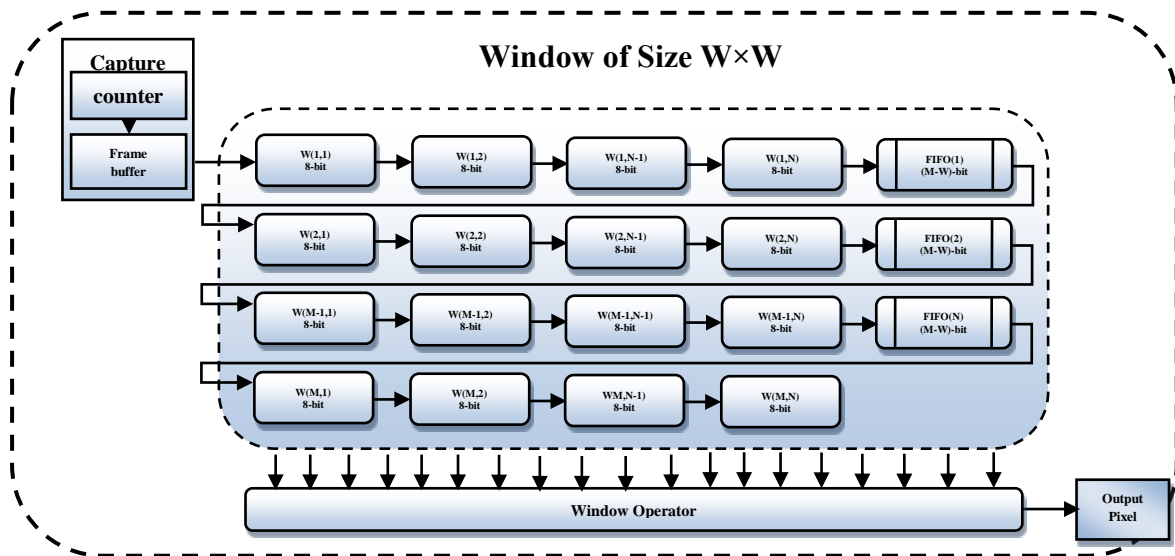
Capture

counter

Frame buffer

Window of Size W×W

W(1,1) 8-bit

W(1,2) 8-bit

W(1,N-1) 8-bit

W(1,N) 8-bit

FIFO(1) (M-W)-bit

W(2,1) 8-bit

W(2,2) 8-bit

W(2,N-1) 8-bit

W(2,N) 8-bit

FIFO(2) (M-W)-bit

W(M-1,1) 8-bit

W(M-1,2) 8-bit

W(M-1,N-1) 8-bit

W(M-1,N) 8-bit

FIFO(N) (M-W)-bit

W(M,1) 8-bit

W(M,2) 8-bit

WM,N-1) 8-bit

W(M,N) 8-bit

Window Operator

Output Pixel